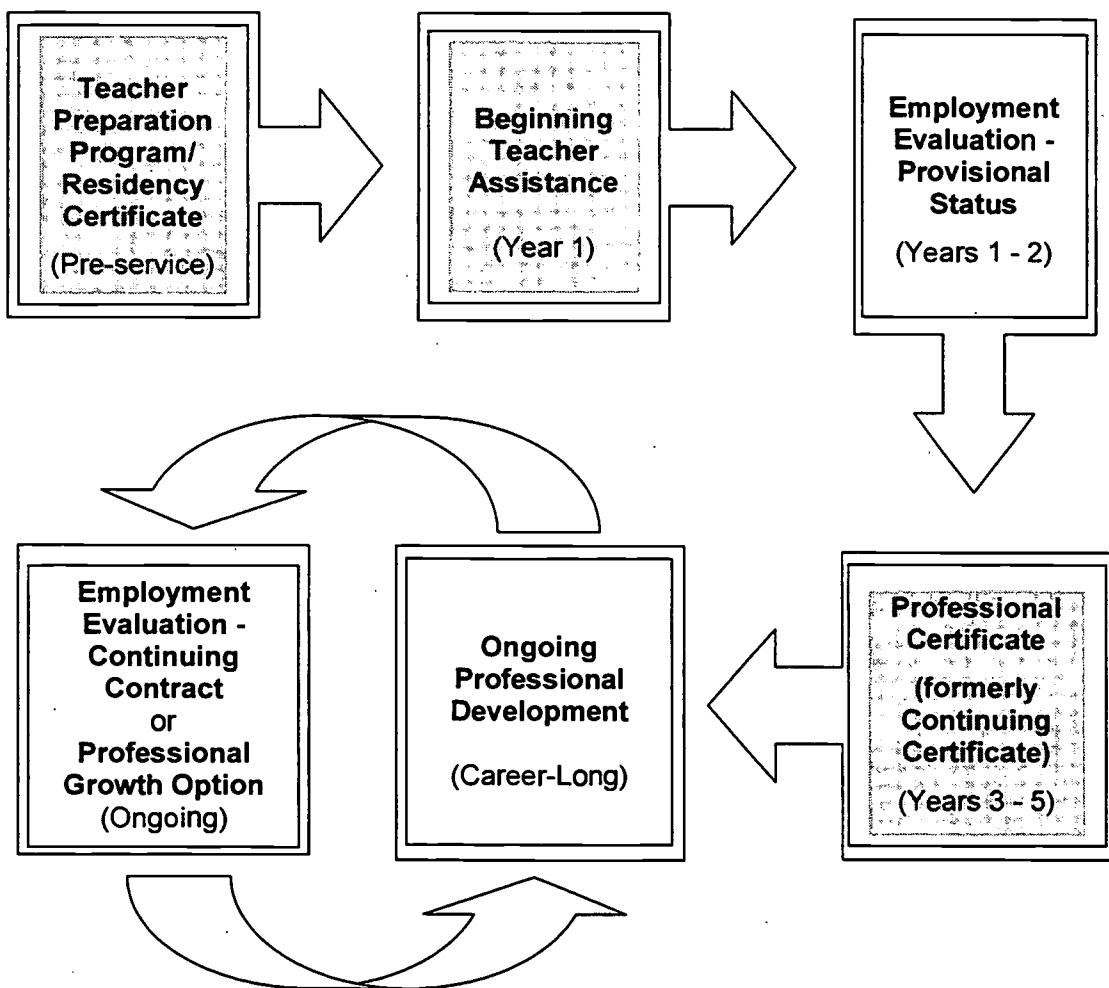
Teacher Preparation Program/ Residency Certificate

(Pre-service)

Beginning Teacher Assistance

(Year 1)

Employment Evaluation - Provisional Status

(Years 1 - 2)

Professional Certificate

(formerly Continuing Certificate)

(Years 3 - 5)

Ongoing Professional Development

(Career-Long)

Employment Evaluation - Continuing Contract or Professional Growth Option (Ongoing)